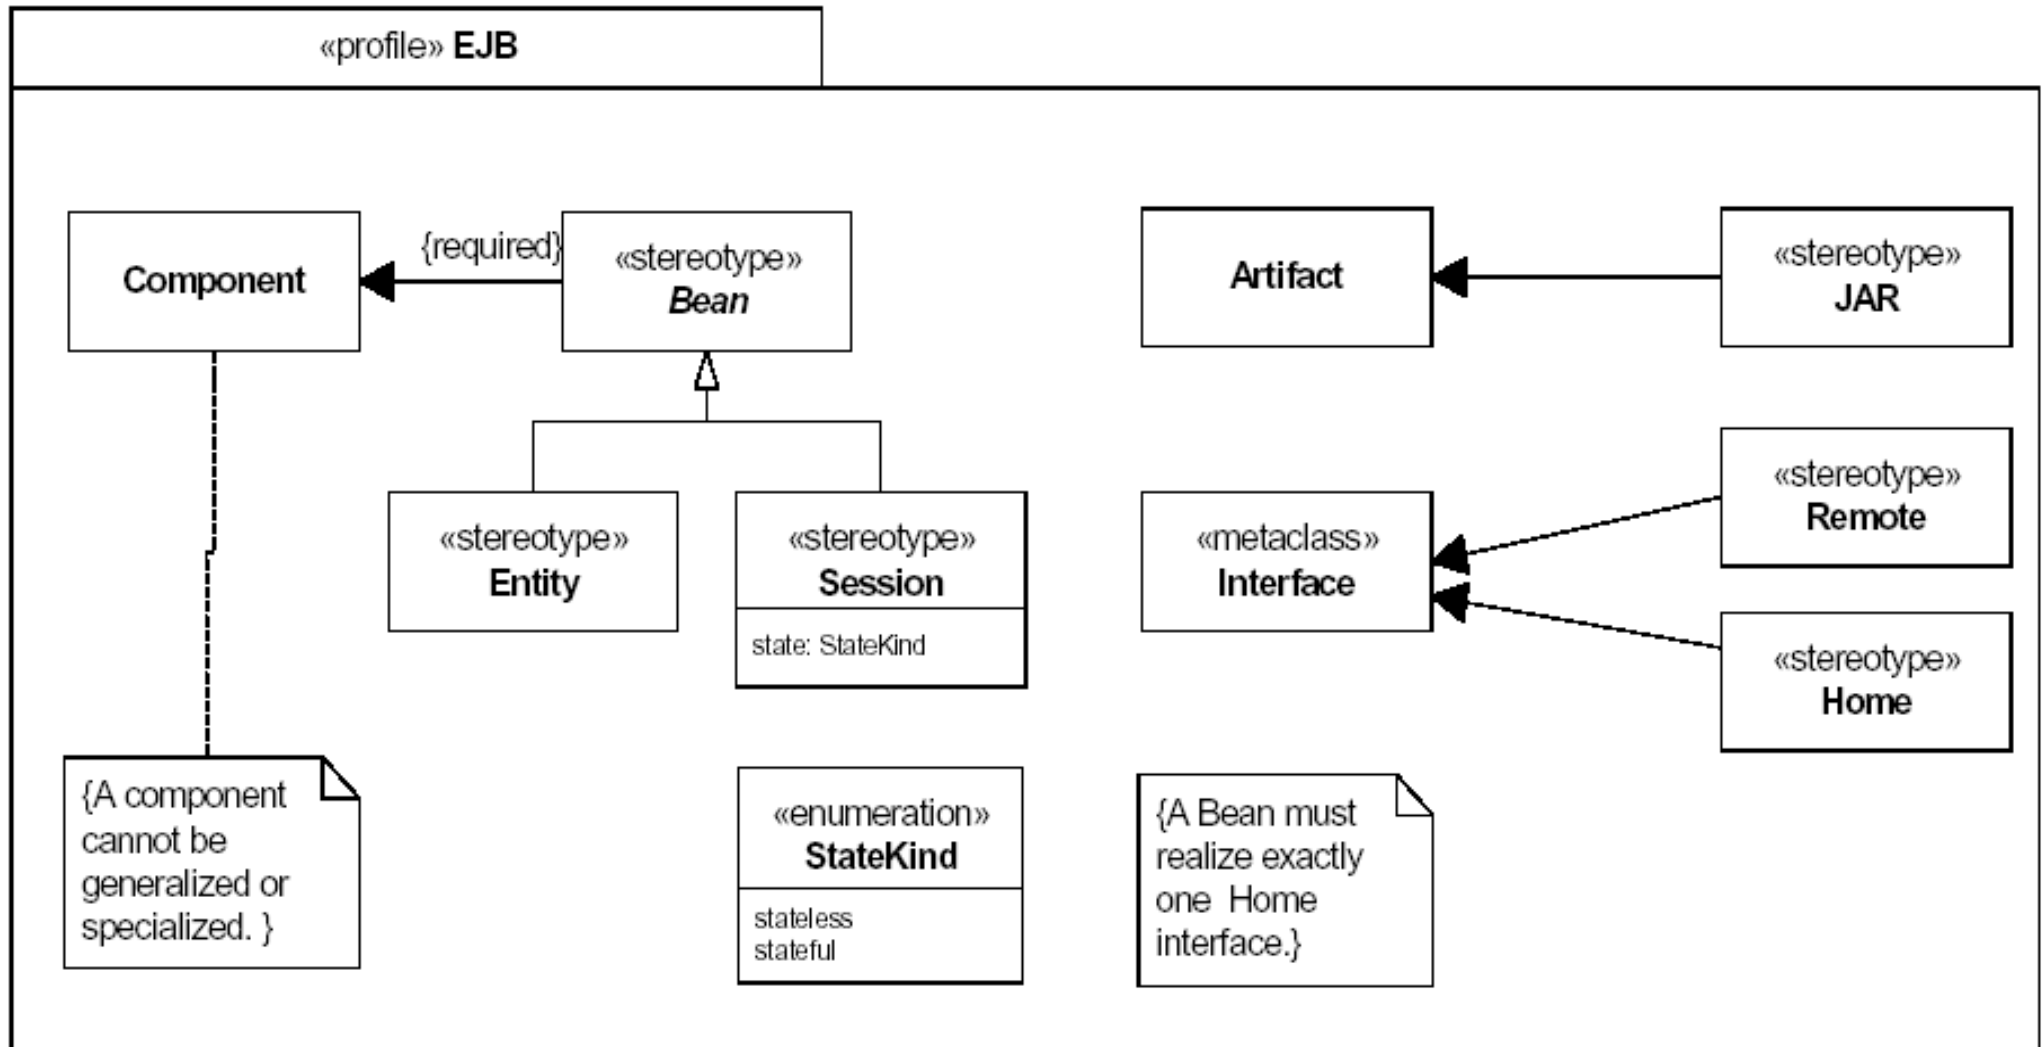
«profile» EJB

Component

{required}

«stereotype»
Bean

«stereotype»
Entity

«stereotype»
Session

state: StateKind

Artifact

«stereotype»
JAR

«metaclass»
Interface

«stereotype»
Remote

«stereotype»
Home

{A component cannot be generalized or specialized. }

«enumeration»
StateKind

stateless
stateful

{A Bean must realize exactly one Home interface.}